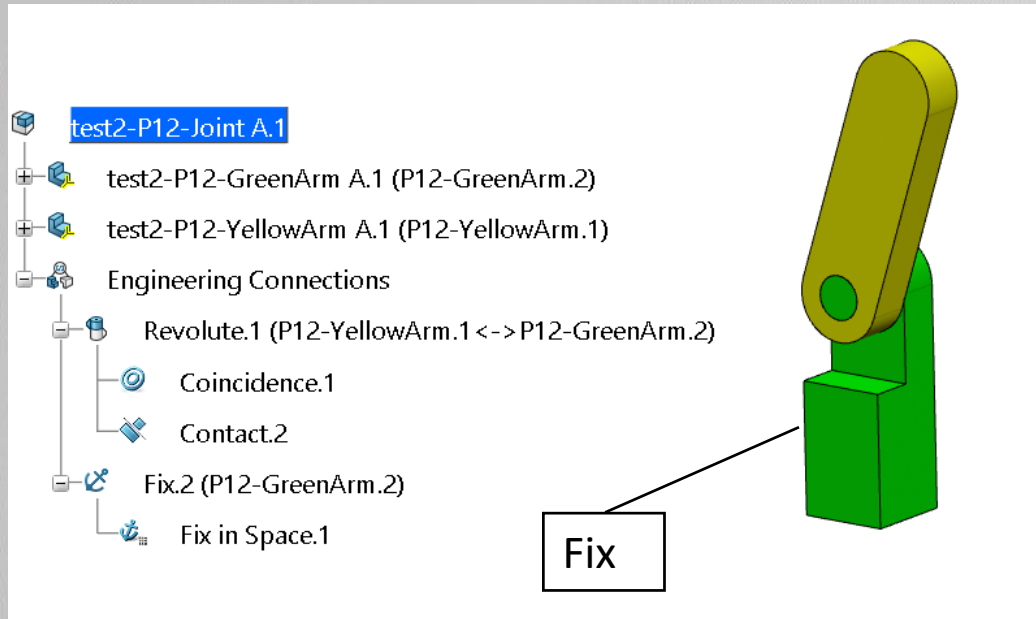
test2-P12-Joint A.1

test2-P12-GreenArm A.1 (P12-GreenArm.2)

test2-P12-YellowArm A.1 (P12-YellowArm.1)

Engineering Connections

Revolute.1 (P12-YellowArm.1<->P12-GreenArm.2)

Coincidence.1

Contact.2

Fix.2 (P12-GreenArm.2)

Fix in Space.1

Fix